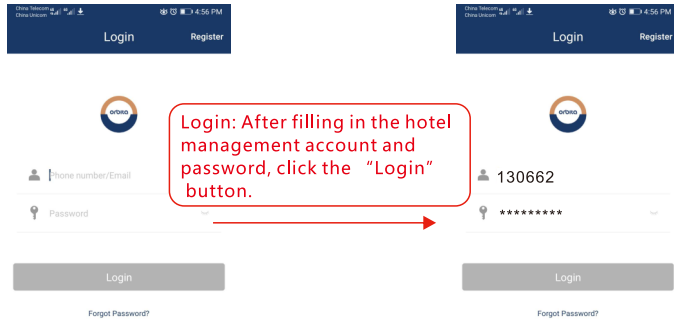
China Telecom
China Unicom
4:56 PM
Login
Register
orbita
Phone number/Email
Password
Login
Forgot Password?

Login: After filling in the hotel management account and password, click the "Login" button.

China Telecom
China Unicom
4:56 PM
Login
Register
orbita
130662
*********
Login
Forgot Password?